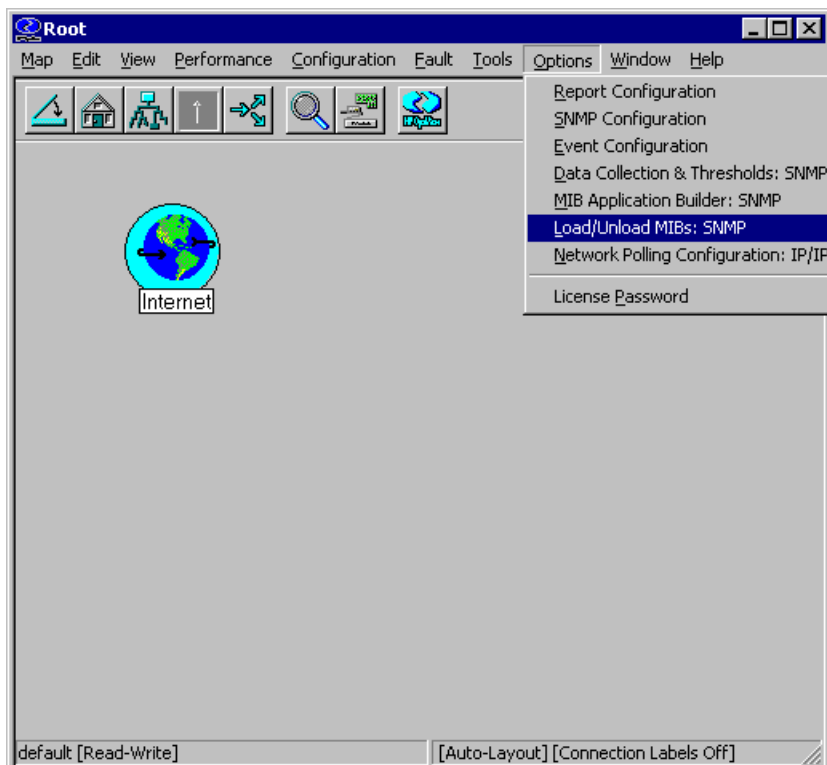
Root

Map Edit View Performance Configuration Fault Tools Options Window Help

Report Configuration
SNMP Configuration
Event Configuration
Data Collection & Thresholds: SNMP
MIB Application Builder: SNMP
Load/Unload MIBs: SNMP
Network Polling Configuration: IP/IP
License Password

Internet

default [Read-Write]
[Auto-Layout] [Connection Labels Off]